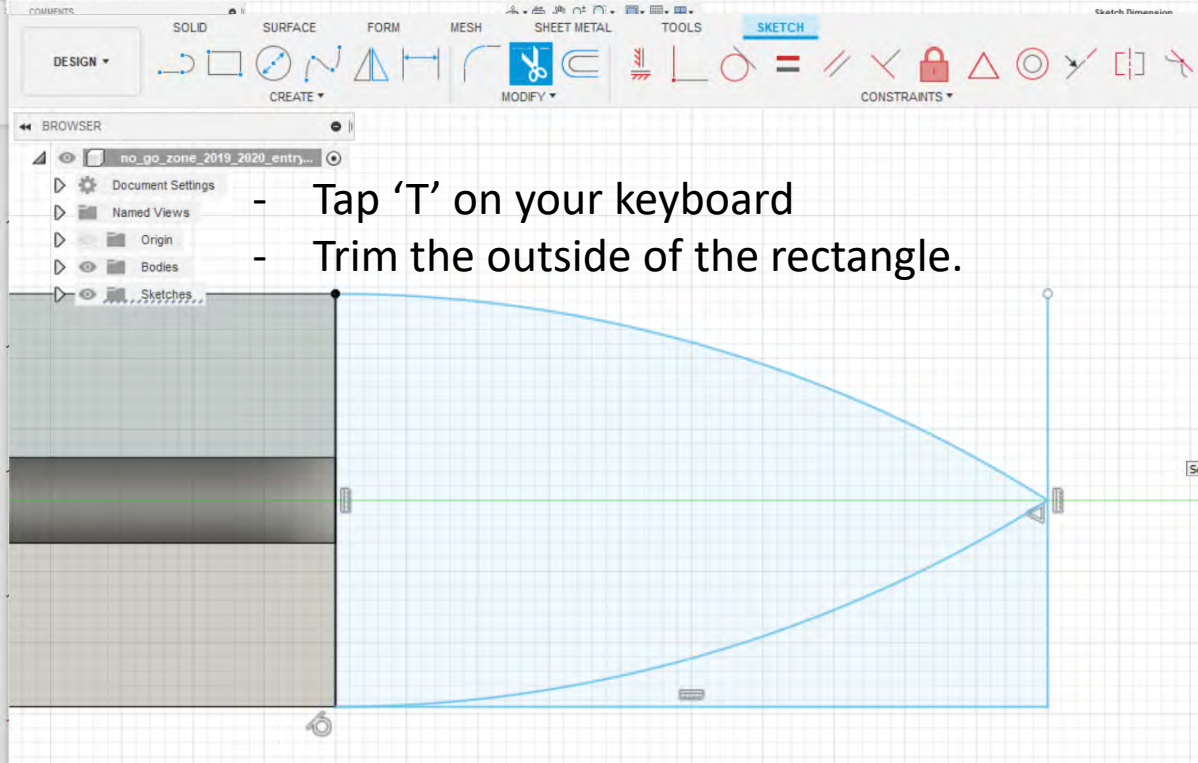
COMMENTS

Sketch Dimension

SOLID SURFACE FORM MESH SHEET METAL TOOLS SKETCH

DESIGN ▾

CREATE ▾

MODIFY ▾

CONSTRAINTS ▾

BROWSER

no_go_zone_2019_2020_entry...

Document Settings

Named Views

Origin

Bodies

Sketches

- Tap ‘T’ on your keyboard
- Trim the outside of the rectangle.